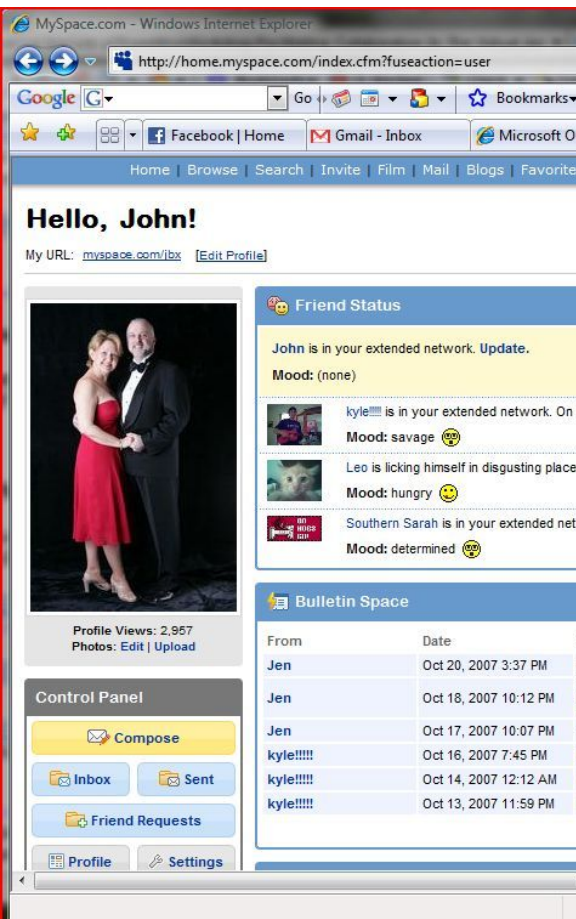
MySpace.com - Windows Internet Explorer

http://home.myspace.com/index.cfm?fuseaction=user

Google G Go Bookmarks

Facebook | Home Gmail - Inbox Microsoft O

Home | Browse | Search | Invite | Film | Mail | Blogs | Favorite

Hello, John!

My URL: myspace.com/jbx [Edit Profile]

Profile Views: 2,957
Photos: Edit | Upload

Control Panel

Compose

Inbox Sent

Friend Requests

Profile Settings

Friend Status

John is in your extended network. Update.

Mood: (none)

kyle!!!!! is in your extended network. On

Mood: savage

Leo is licking himself in disgusting place

Mood: hungry

Southern Sarah is in your extended net

Mood: determined

Bulletin Space

| From | Date |
|---|---|
| Jen | Oct 20, 2007 3:37 PM |
| Jen | Oct 18, 2007 10:12 PM |
| Jen | Oct 17, 2007 10:07 PM |
| kyle!!!!! | Oct 16, 2007 7:45 PM |
| kyle!!!!! | Oct 14, 2007 12:12 AM |
| kyle!!!!! | Oct 13, 2007 11:59 PM |